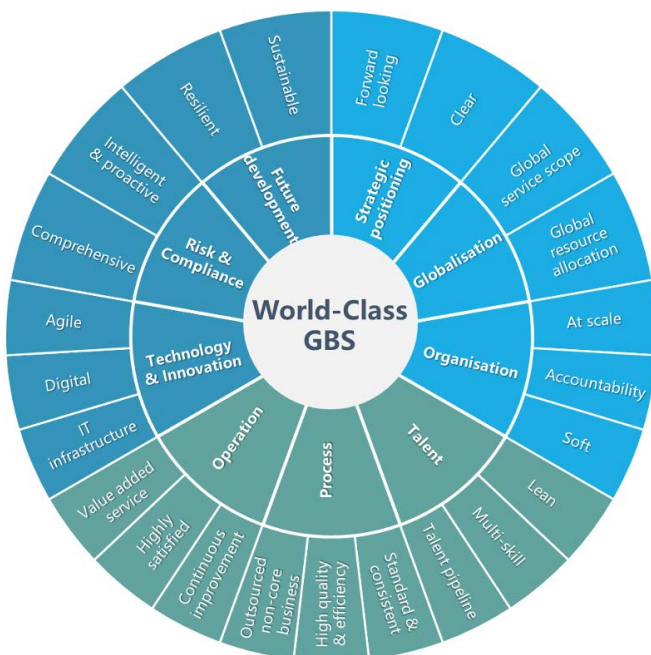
World-Class GBS

Strategic positioning
Forward looking
Clear

Globalisation
Global service scope
Global resource allocation

Organisation
At scale
Accountability
Soft

Talent
Lean
Multi-skill
Talent pipeline

Process
Standard & consistent
High quality & efficiency
Outsourced non-core business

Operation
Continuous improvement
Highly satisfied
Value added service

Technology & Innovation
IT infrastructure
Digital
Agile

Risk & Compliance
Comprehensive
Intelligent & proactive

Future development
Resilient
Sustainable